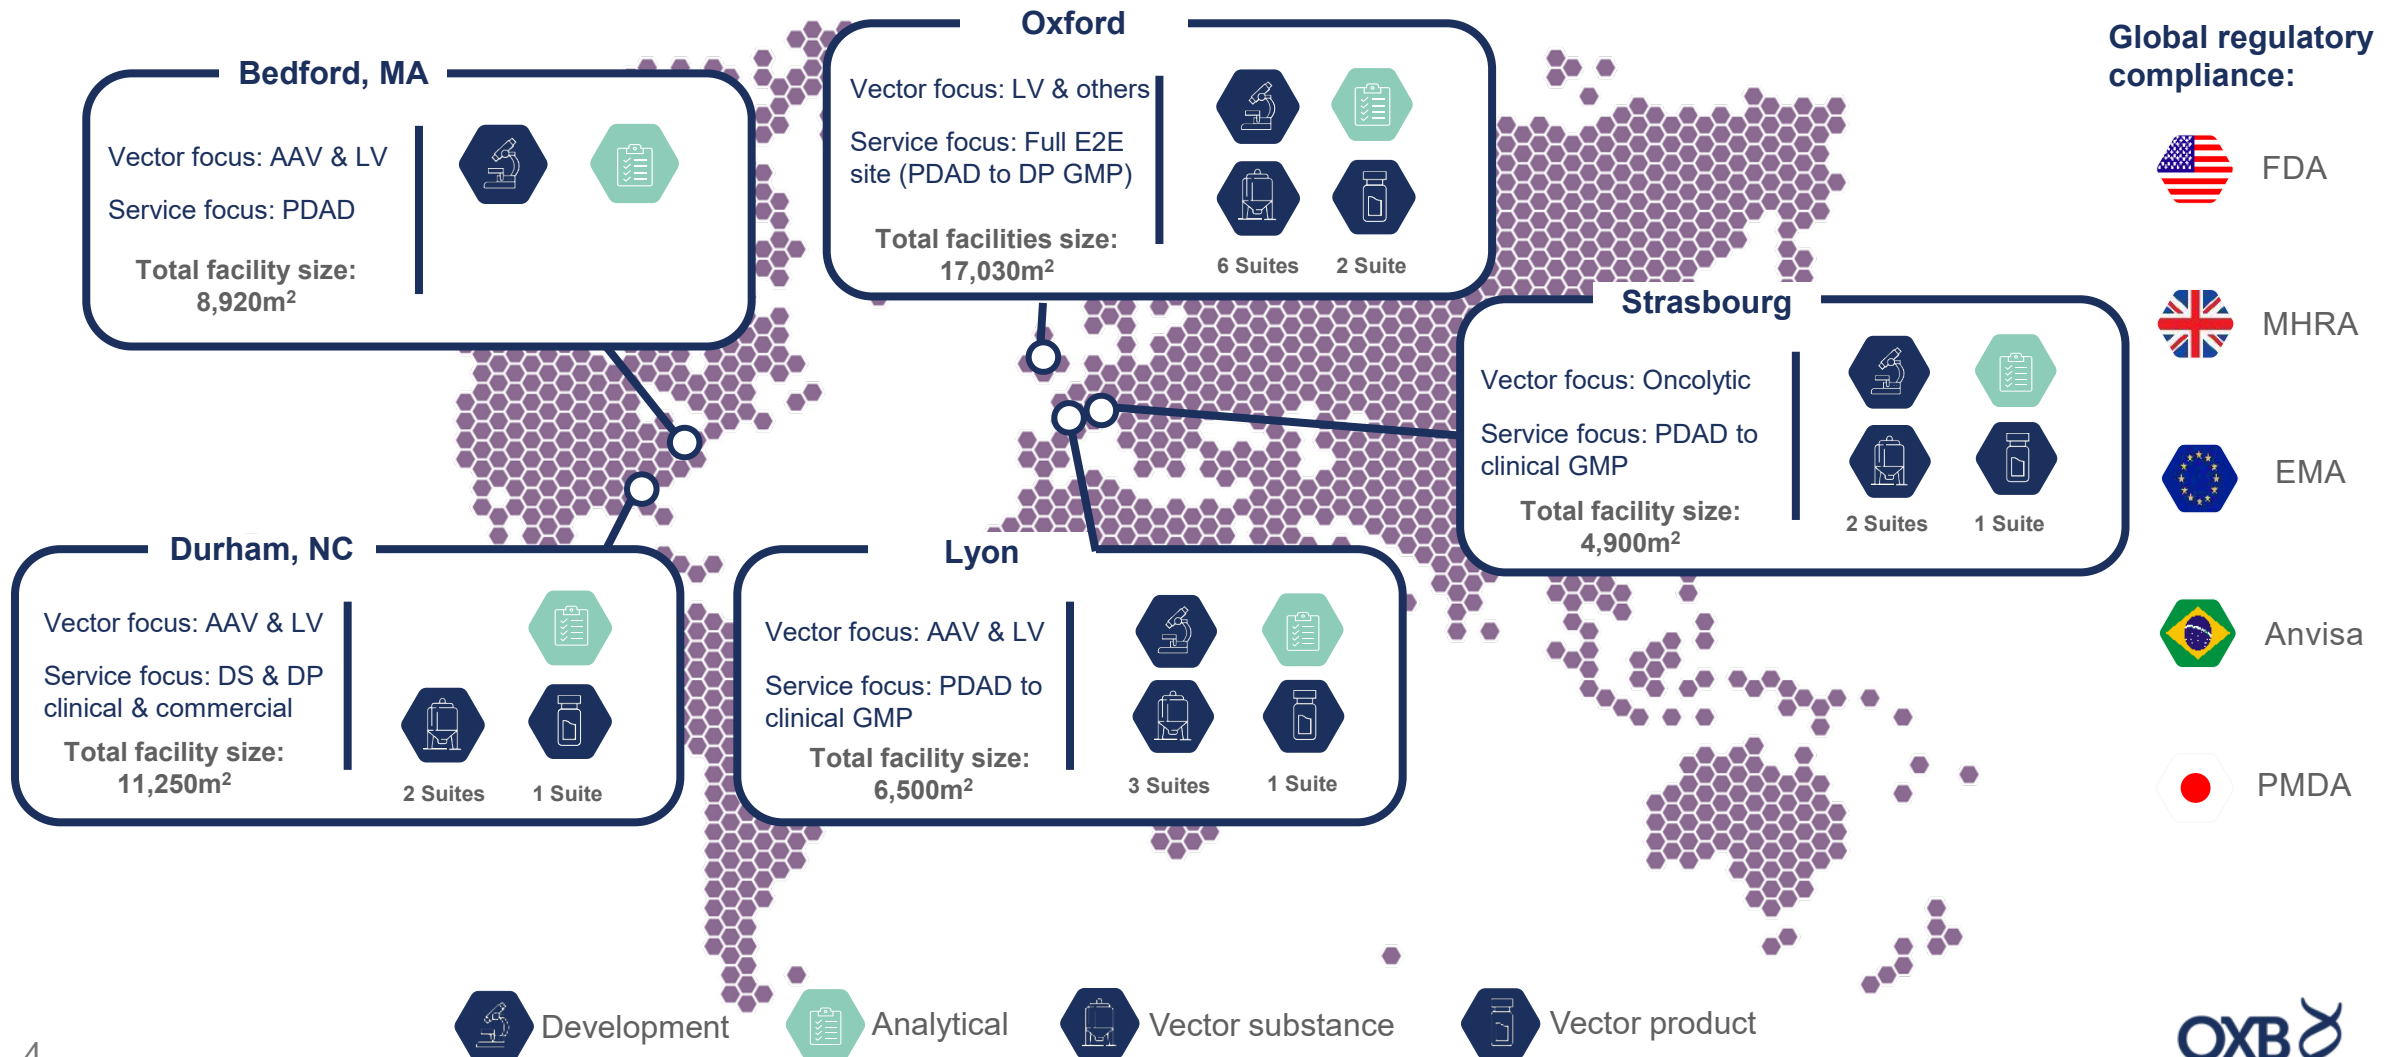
Bedford, MA

Vector focus: AAV & LV

Service focus: PDAD

Total facility size: 8,920m$^2$

Oxford

Vector focus: LV & others

Service focus: Full E2E site (PDAD to DP GMP)

Total facilities size: 17,030m$^2$

6 Suites 2 Suite

Global regulatory compliance:

FDA

MHRA

EMA

Anvisa

PMDA

Strasbourg

Vector focus: Oncolytic

Service focus: PDAD to clinical GMP

Total facility size: 4,900m$^2$

2 Suites 1 Suite

Durham, NC

Vector focus: AAV & LV

Service focus: DS & DP clinical & commercial

Total facility size: 11,250m$^2$

2 Suites 1 Suite

Lyon

Vector focus: AAV & LV

Service focus: PDAD to clinical GMP

Total facility size: 6,500m$^2$

3 Suites 1 Suite

Development Analytical Vector substance Vector product

4

OXB